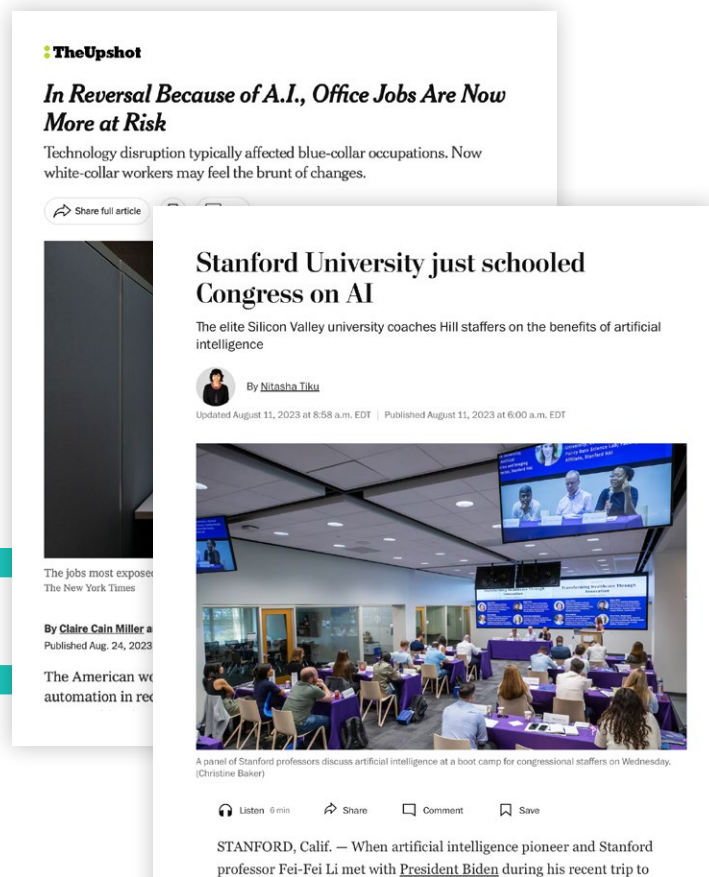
TheUpshot

In Reversal Because of A.I., Office Jobs Are Now More at Risk

Technology disruption typically affected blue-collar occupations. Now white-collar workers may feel the brunt of changes.

Share full article

The jobs most expose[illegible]
The New York Times

By Claire Cain Miller a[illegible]
Published Aug. 24, 2023

The American wo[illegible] automation in rec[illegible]

Stanford University just schooled Congress on AI

The elite Silicon Valley university coaches Hill staffers on the benefits of artificial intelligence

By Nitasha Tiku

Updated August 11, 2023 at 8:58 a.m. EDT | Published August 11, 2023 at 6:00 a.m. EDT

Transforming Healthcare Through Innovation

A panel of Stanford professors discuss artificial intelligence at a boot camp for congressional staffers on Wednesday. (Christine Baker)

Listen 6 min | Share | Comment | Save

STANFORD, Calif. — When artificial intelligence pioneer and Stanford professor Fei-Fei Li met with President Biden during his recent trip to